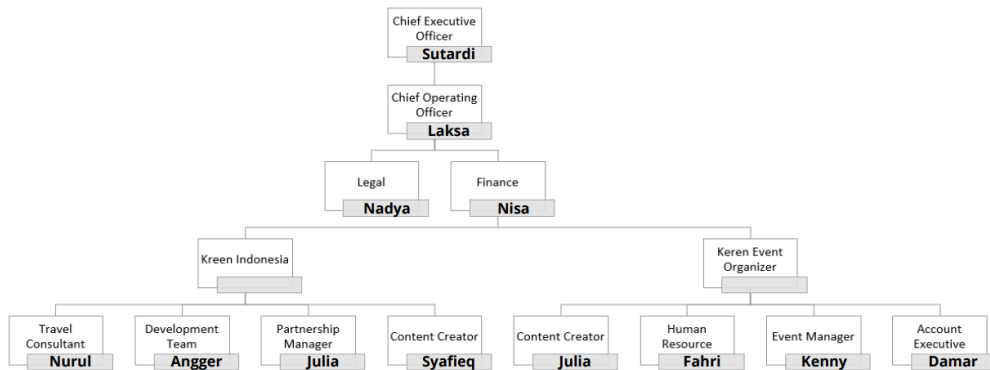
Chief Executive Officer
Sutardi

Chief Operating Officer
Laksa

Legal
Nadya

Finance
Nisa

Kreen Indonesia

Keren Event Organizer

Travel Consultant
Nurul

Development Team
Angger

Partnership Manager
Julia

Content Creator
Syafieq

Content Creator
Julia

Human Resource
Fahri

Event Manager
Kenny

Account Executive
Damar